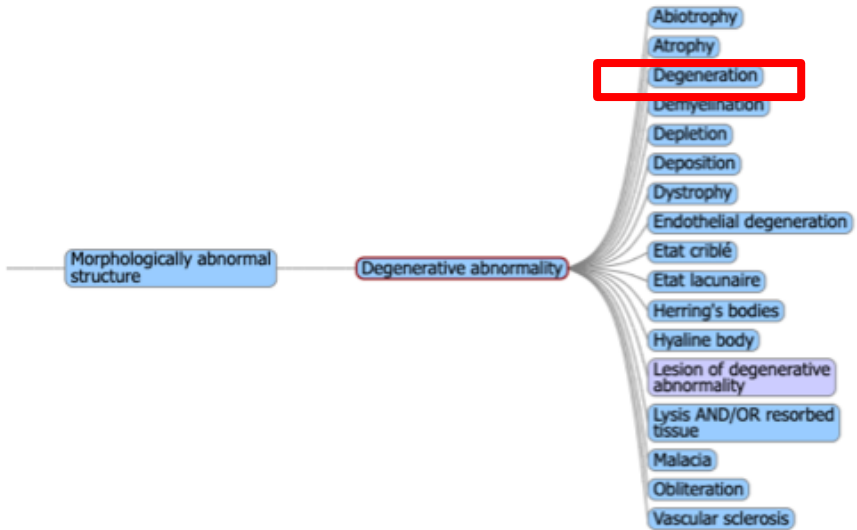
Morphologically abnormal structure

Degenerative abnormality

Abiotrophy

Atrophy

Degeneration

Demyelination

Depletion

Deposition

Dystrophy

Endothelial degeneration

Etat criblé

Etat lacunaire

Herring's bodies

Hyaline body

Lesion of degenerative abnormality

Lysis AND/OR resorbed tissue

Malacia

Obliteration

Vascular sclerosis